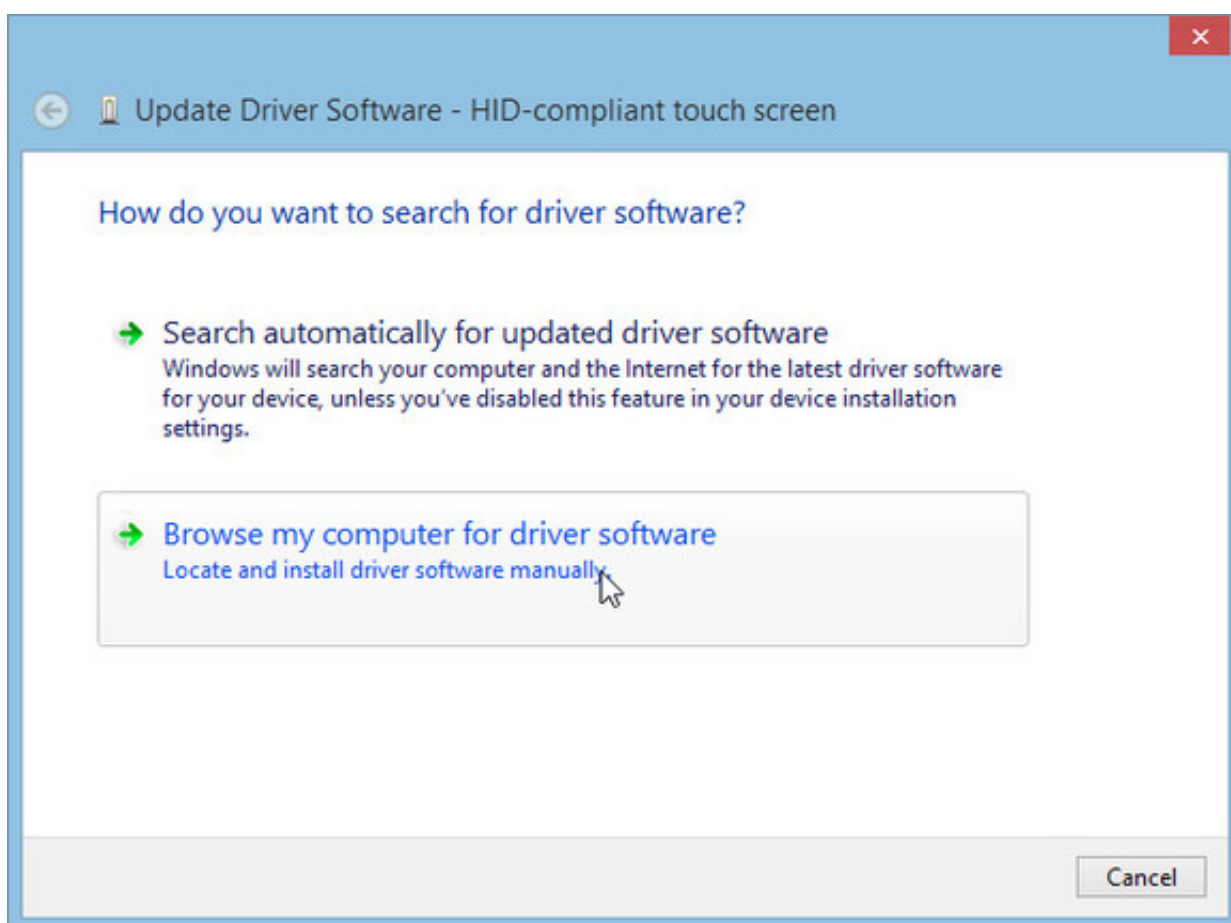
Update Driver Software - HID-compliant touch screen

How do you want to search for driver software?

Search automatically for updated driver software
Windows will search your computer and the Internet for the latest driver software for your device, unless you've disabled this feature in your device installation settings.

Browse my computer for driver software
Locate and install driver software manually.

Cancel